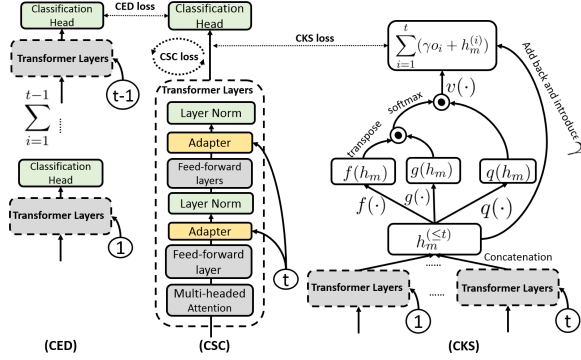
Classification Head

CED loss

Classification Head

Transformer Layers

t-1

$\sum_{i=1}^{t-1}$

Classification Head

Transformer Layers

1

CSC loss

Transformer Layers

Layer Norm

Adapter

Feed-forward layers

Layer Norm

Adapter

Feed-forward layer

Multi-headed Attention

t

CKS loss

$\sum_{i=1}^{t}(\gamma o_i + h_m^{(i)})$

Add back and introduce $\gamma$

$v(\cdot)$

softmax

transpose

$f(h_m)$

$g(h_m)$

$q(h_m)$

$f(\cdot)$

$g(\cdot)$

$q(\cdot)$

$h_m^{(\leq t)}$

Concatenation

Transformer Layers

......

Transformer Layers

1

t

(CED)

(CSC)

(CKS)